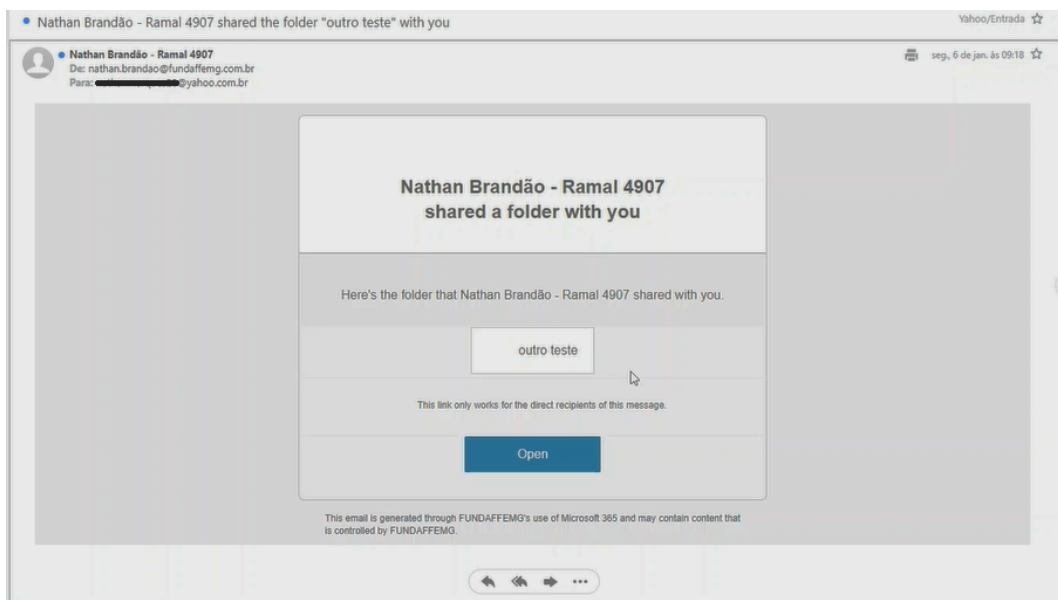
• Nathan Brandão - Ramal 4907 shared the folder "outro teste" with you

Yahoo/Entrada

• Nathan Brandão - Ramal 4907
De: nathan.brandao@fundaffemg.com.br
Para: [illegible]@yahoo.com.br

seg., 6 de jan. às 09:18

Nathan Brandão - Ramal 4907 shared a folder with you

Here's the folder that Nathan Brandão - Ramal 4907 shared with you.

outro teste

This link only works for the direct recipients of this message.

Open

This email is generated through FUNDAFFEMG's use of Microsoft 365 and may contain content that is controlled by FUNDAFFEMG.

...